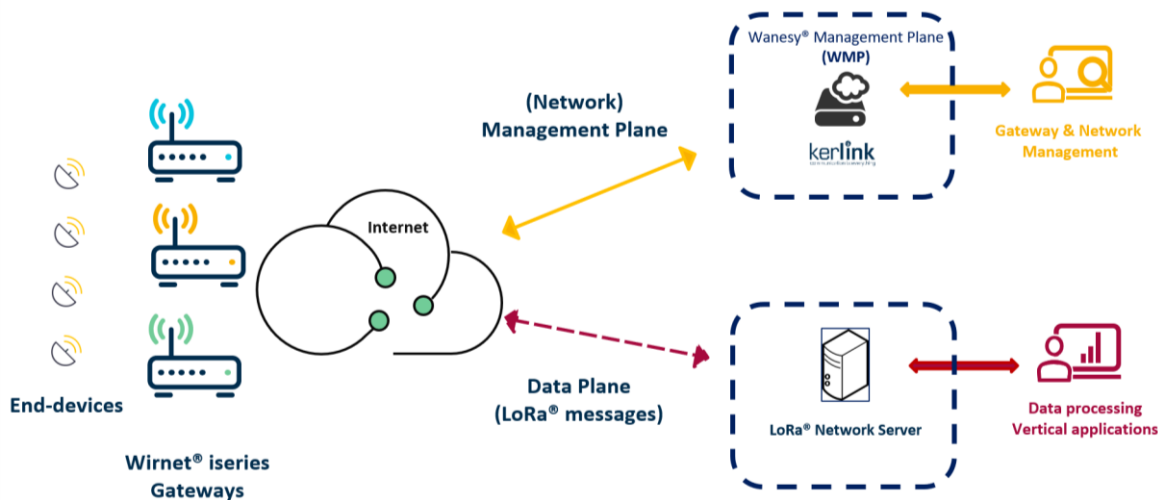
Wanesy® Management Plane
(WMP)

kerlink

Gateway & Network Management

(Network)
Management Plane

Internet

End-devices

Wirnet® iseries
Gateways

Data Plane
(LoRa® messages)

LoRa® Network Server

Data processing
Vertical applications